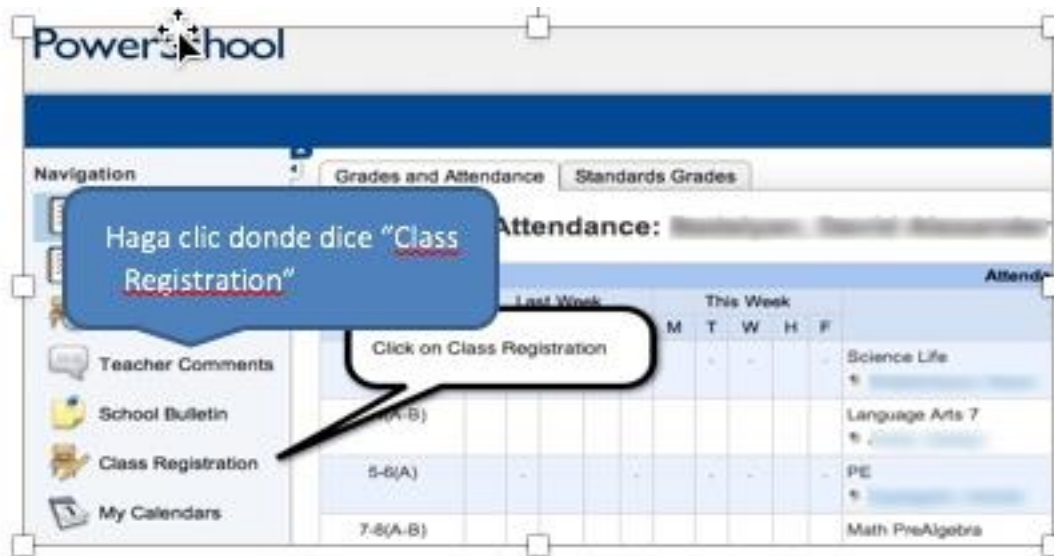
PowerSchool

Navigation

Grades and Attendance | Standards Grades

Haga clic donde dice "Class Registration"

Attendance: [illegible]

Attend

Last Week | This Week
M T W H F

Click on Class Registration

Teacher Comments

School Bulletin

Class Registration

My Calendars

Science Life

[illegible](A-B) | Language Arts 7

5-6(A) | PE

7-8(A-B) | Math PreAlgebra